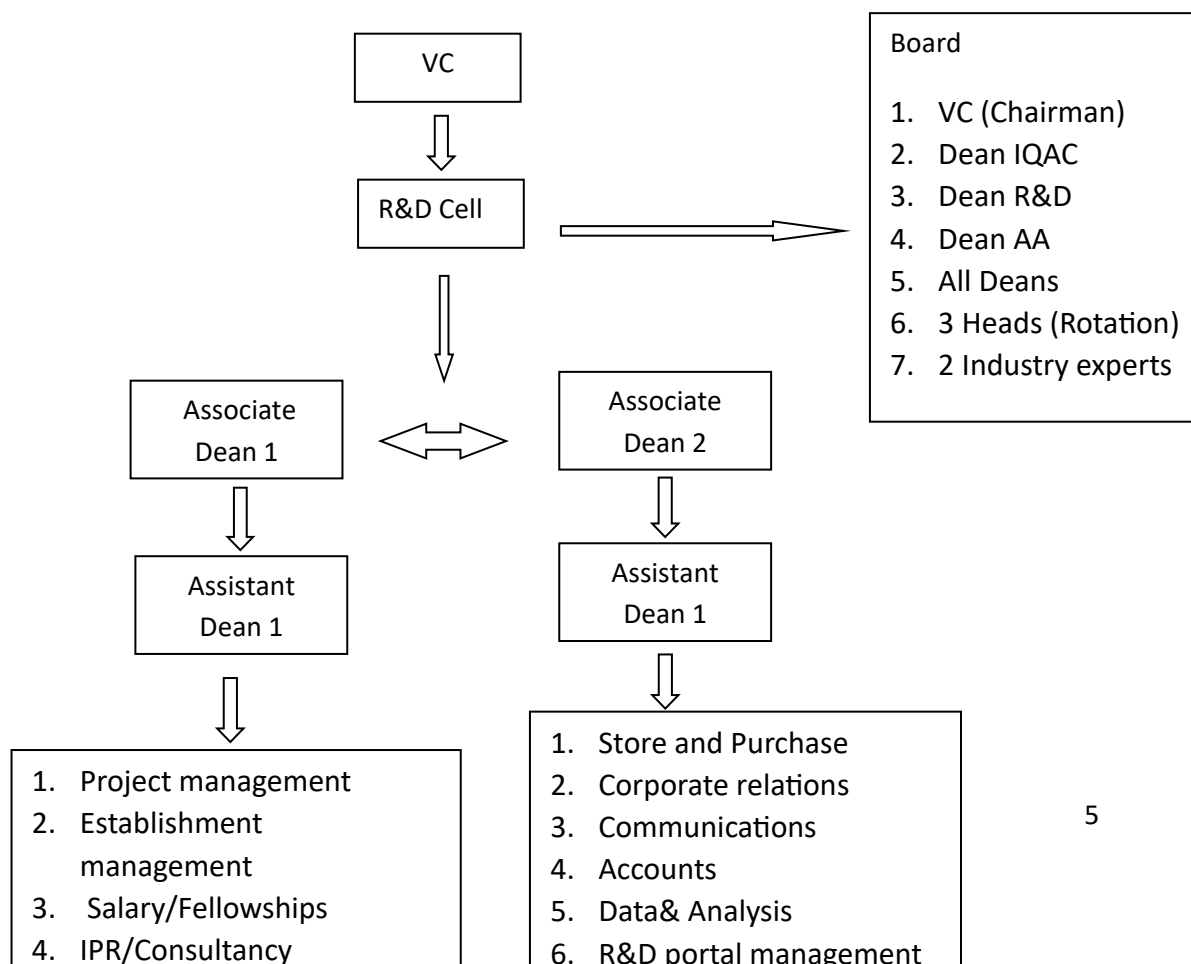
VC

R&D Cell

Board

1. VC (Chairman)
2. Dean IQAC
3. Dean R&D
4. Dean AA
5. All Deans
6. 3 Heads (Rotation)
7. 2 Industry experts

Associate Dean 1

Associate Dean 2

Assistant Dean 1

Assistant Dean 1

1. Project management
2. Establishment management
3. Salary/Fellowships
4. IPR/Consultancy

1. Store and Purchase
2. Corporate relations
3. Communications
4. Accounts
5. Data& Analysis
6. R&D portal management

5